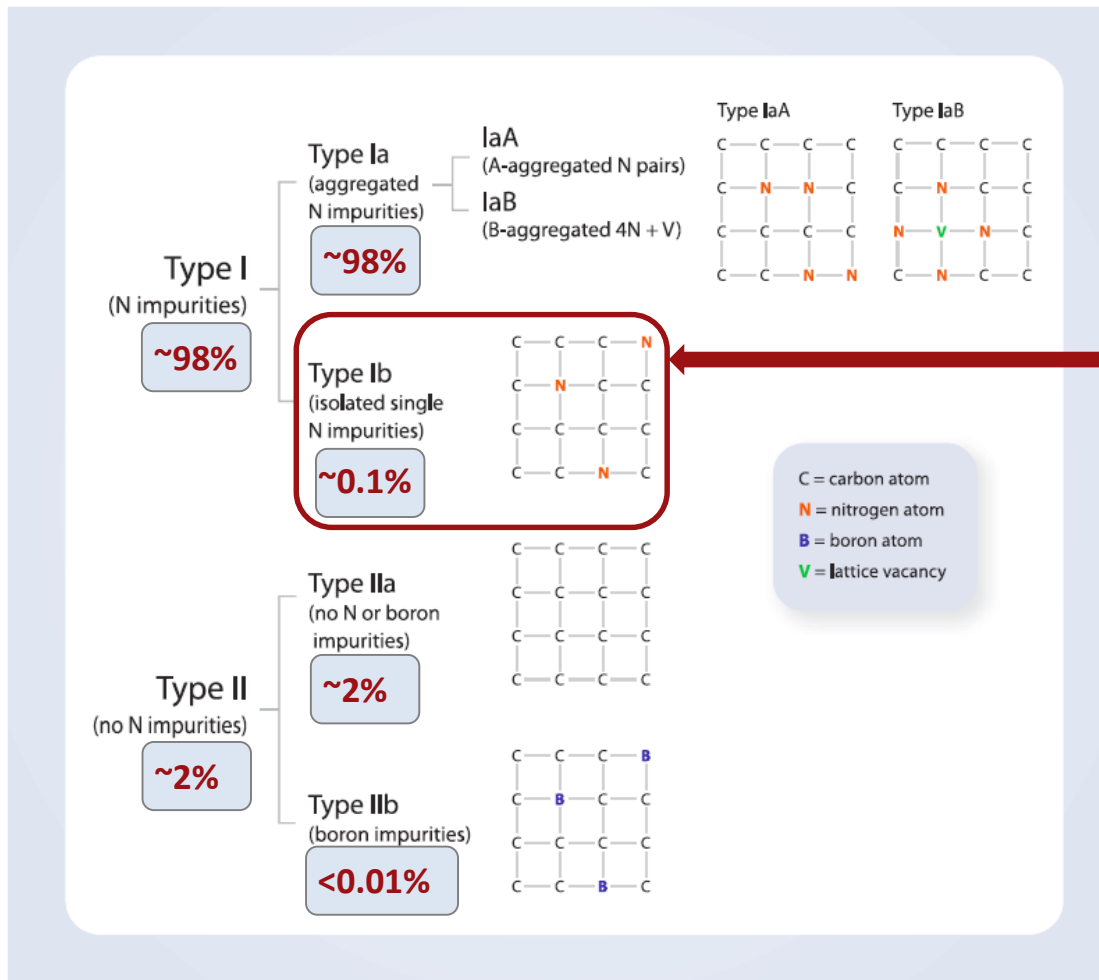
Type I
(N impurities)
~98%

Type Ia
(aggregated N impurities)
~98%

IaA
(A-aggregated N pairs)
IaB
(B-aggregated 4N + V)

Type IaA
C C C C
C N N C
C C C C
C C N N

Type IaB
C C C C
C N C C
N V N C
C N C C

Type Ib
(isolated single N impurities)
~0.1%

C C C N
C N C C
C C C C
C C N C

C = carbon atom
N = nitrogen atom
B = boron atom
V = lattice vacancy

Type II
(no N impurities)
~2%

Type IIa
(no N or boron impurities)
~2%

C C C C
C C C C
C C C C
C C C C

Type IIb
(boron impurities)
<0.01%

C C C B
C B C C
C C C C
C C B C